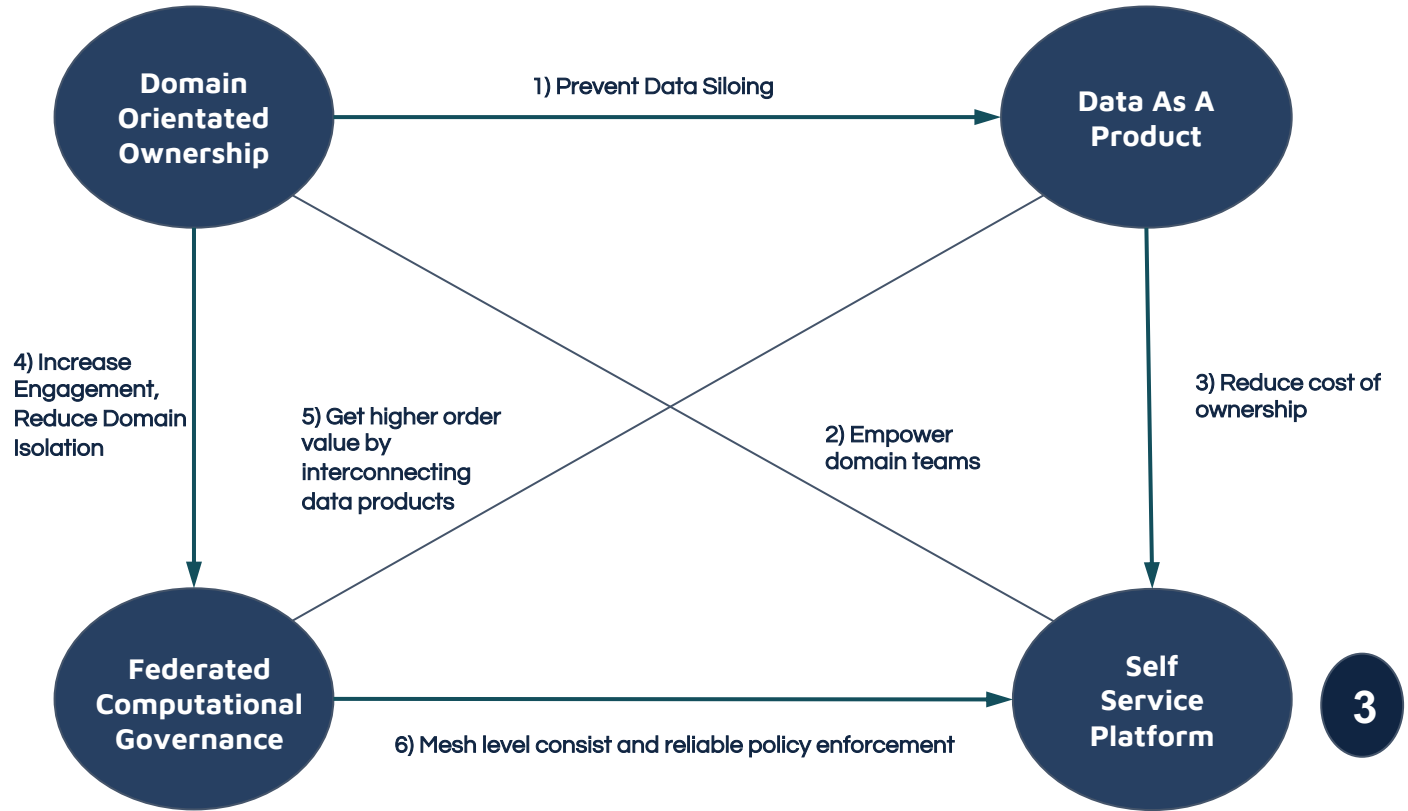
Domain Orientated Ownership

1) Prevent Data Siloing

Data As A Product

4) Increase Engagement, Reduce Domain Isolation

5) Get higher order value by interconnecting data products

2) Empower domain teams

3) Reduce cost of ownership

Federated Computational Governance

6) Mesh level consist and reliable policy enforcement

Self Service Platform

3